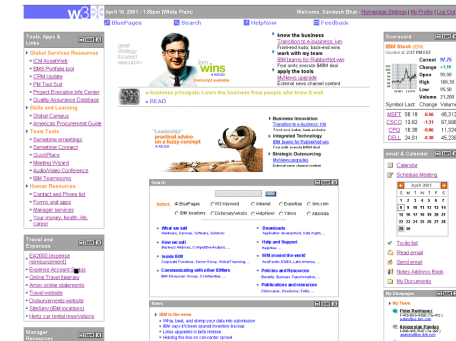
w3

April 10, 2001 - 1:35pm (White Plains)

Welcome, Sandesh Bhat | Homepage Settings | My Profile | Log Out

BluePages | Search | HelpNow | Feedback

Tools, Apps & Links

Global Services Resources
ICM AssetWeb
IBM Portfolio tool
CRM Update
PM Tool Suit
Project Executive Info Center
Quality Assurance Database

Skills and Learning
Global Campus
Americas Procurement Guide

Team Tools
Sametime (meetings)
Sametime Connect
QuickPlace
Meeting Wizard
AudioVideo Conference
IBM Teamrooms

Human Resources
Contact and Phone list
Forms and apps
Manager services
Your money, health, life, career

Travel and Expenses
EA2000 (expense reimbursement)
Express Account Status
Online Travel Itinerary
Amex online statements
Travel website
Disbursements website
SiteServ (IBM locations)
Hertz car rental reservations

Manager Resources

great leaders focused ... success

Ian wins

know the business
Transition to e-business: icm
Front-end tasks, back-end wins
work with my team
IBM forums for RubberNet.com
Four work teams IMBM deal
apply the tools
McNeals upgrade
External news channel content

e-business principals: Learn the business from people who know it well

READ

"Leadership" practical advice on a fuzzy concept
READ

Business Innovation
Transition to e-business: icm
Front-end tasks, back-end wins
Integrated Technology
IBM forums for RubberNet.com
Strategic Outsourcing
McNeals upgrade

Search

Select: BluePages | Intranet | Expertise | ibm.com | IBM locations | Dictionary/Thesaurus | HelpNow | Yahoo | Altavista

What we sell
Hardware, Services, Software, Solutions
How we sell
Business Alliances, Competitive Analysis, ...
Inside IBM
Corporate Directories, Server Group, Global Financing ...
Communicating with other IBMers
IBM Newcomer Home, Contact IBM...

Downloads
Application development, Data, Rights ...
Help and Support
HelpNow, ...
IBM around the world
AsiaPacific, EMEA, Latin America ...
Policies and Resources
Benefits, Business Transformation, ...
Publications and resources
Dictionaries, Emulation, FAQs ...

News
IBM in the news
HP up, beat, and stomp on a deal into submission
IBM: says it's been spared investors backup
Linux upgraded in beta release
Holding the line on call-center spread

Scorecard
IBM Stock
Current 92.75
Change +1.19
Open 95.90
High 98.38
Low 95.50
Volume 21,355

Symbol Last Change Volume
MSFT 58.10 0.34 46,313
CSCO 12.62 0.69 97,906
CPQ 18.30 0.30 11,324
DELL 24.81 0.89 24,239

email & Calendar
Calendar
Schedule Meeting

To-do list
Read email
Send email
Notes Address Book
My Documents

My Bluepages
My Team
Peter Rodriguez
Krzysztof Frelek